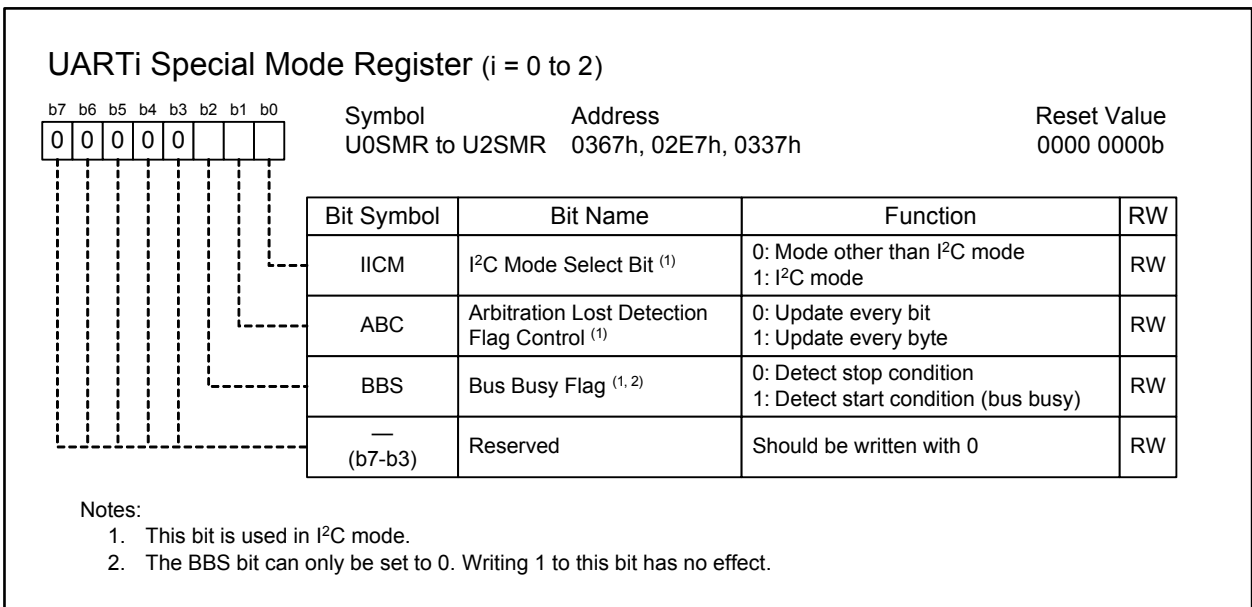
UARTi Special Mode Register (i = 0 to 2)

| b7 | b6 | b5 | b4 | b3 | b2 | b1 | b0 |
|---|---|---|---|---|---|---|---|
| 0 | 0 | 0 | 0 | 0 | | | |

Symbol
U0SMR to U2SMR

Address
0367h, 02E7h, 0337h

Reset Value
0000 0000b

| Bit Symbol | Bit Name | Function | RW |
|---|---|---|---|
| IICM | I$^2$C Mode Select Bit $^{(1)}$ | 0: Mode other than I$^2$C mode<br>1: I$^2$C mode | RW |
| ABC | Arbitration Lost Detection Flag Control $^{(1)}$ | 0: Update every bit<br>1: Update every byte | RW |
| BBS | Bus Busy Flag $^{(1, 2)}$ | 0: Detect stop condition<br>1: Detect start condition (bus busy) | RW |
| —<br>(b7-b3) | Reserved | Should be written with 0 | RW |

Notes:
1. This bit is used in I$^2$C mode.
2. The BBS bit can only be set to 0. Writing 1 to this bit has no effect.